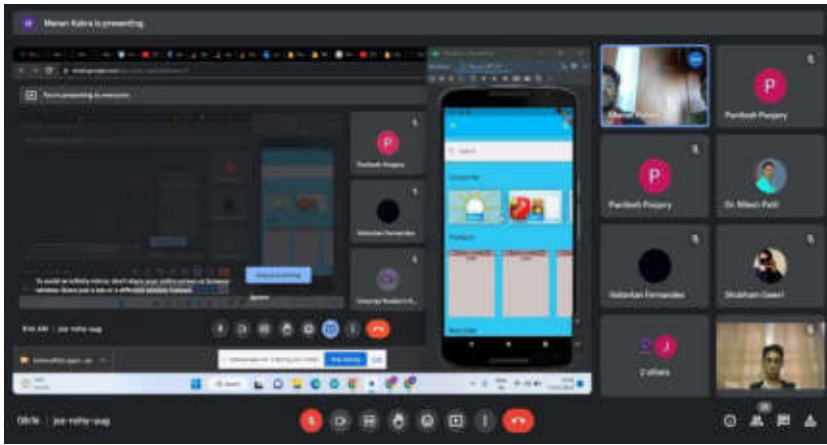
Manan Kabra is presenting

You're presenting to everyone

Pantesh Poojary

Valentan Fernandes

Stop presenting

Search

Products

Pantesh Poojary

Pantesh Poojary

Dr. Nilesh Patil

Valentan Fernandes

Shubham Gawri

2 others

09:16 | jce-rnhs-uap